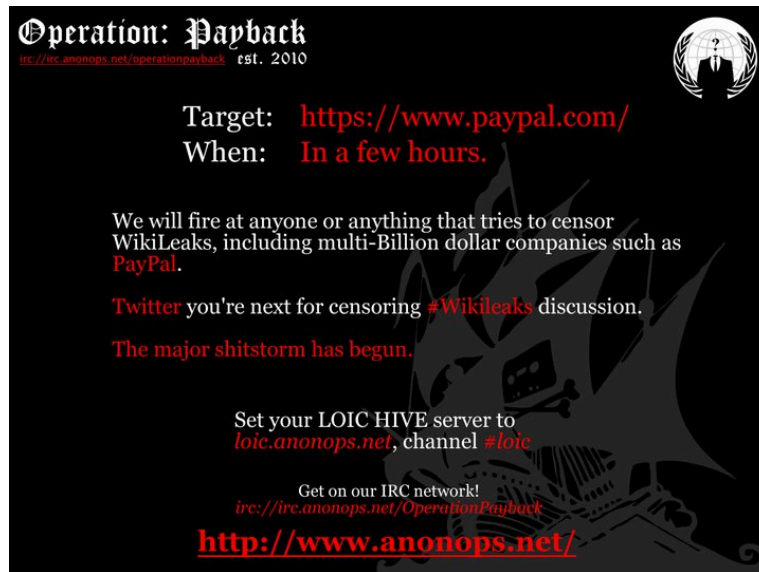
Operation: Payback
irc://irc.anonops.net/operationpayback est. 2010

Target: https://www.paypal.com/
When: In a few hours.

We will fire at anyone or anything that tries to censor WikiLeaks, including multi-Billion dollar companies such as PayPal.

Twitter you're next for censoring #Wikileaks discussion.

The major shitstorm has begun.

Set your LOIC HIVE server to loic.anonops.net, channel #loic

Get on our IRC network!
irc://irc.anonops.net/OperationPayback

http://www.anonops.net/